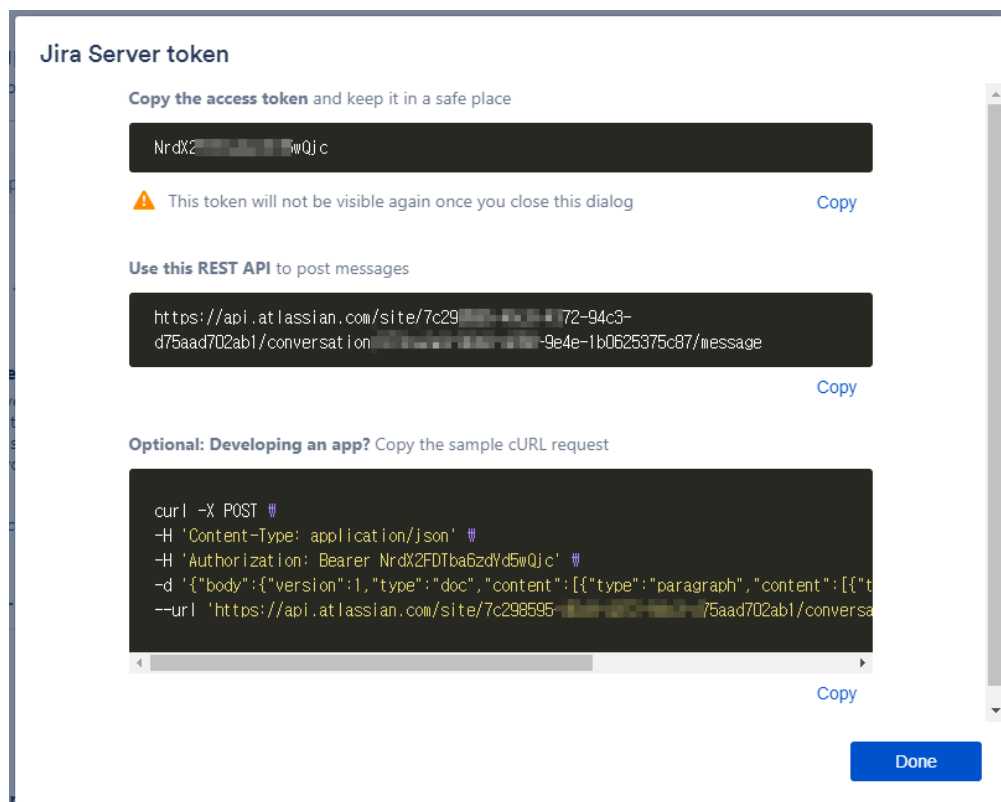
Jira Server token

Copy the access token and keep it in a safe place

NrdX2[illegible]wQjc

This token will not be visible again once you close this dialog

Copy

Use this REST API to post messages

https://api.atlassian.com/site/7c29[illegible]72-94c3-d75aad702ab1/conversation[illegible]-9e4e-1b0625375c87/message

Copy

Optional: Developing an app? Copy the sample cURL request

curl -X POST ₩
-H 'Content-Type: application/json' ₩
-H 'Authorization: Bearer NrdX2FDTba6zdYd5wQjc' ₩
-d '{"body":{"version":1,"type":"doc","content":[{"type":"paragraph","content":[{"t
--url 'https://api.atlassian.com/site/7c298595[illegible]75aad702ab1/conversa

Copy

Done